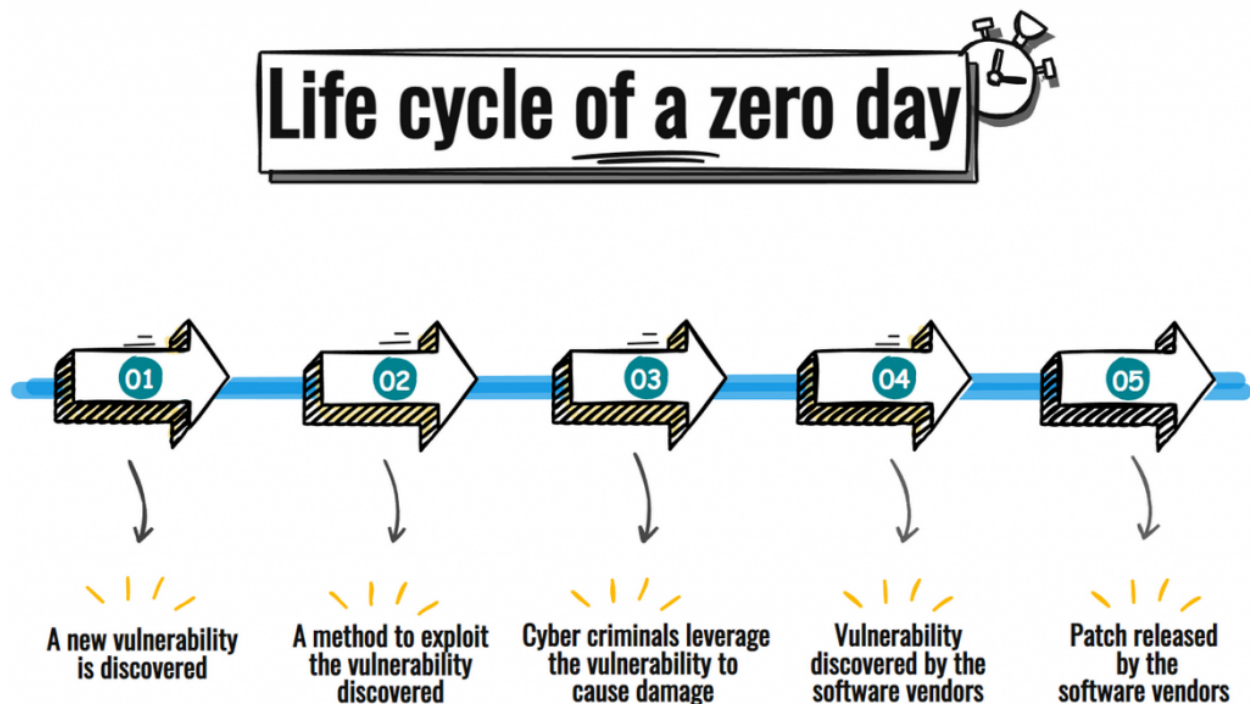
Life cycle of a zero day

01

02

03

04

05

A new vulnerability is discovered

A method to exploit the vulnerability discovered

Cyber criminals leverage the vulnerability to cause damage

Vulnerability discovered by the software vendors

Patch released by the software vendors